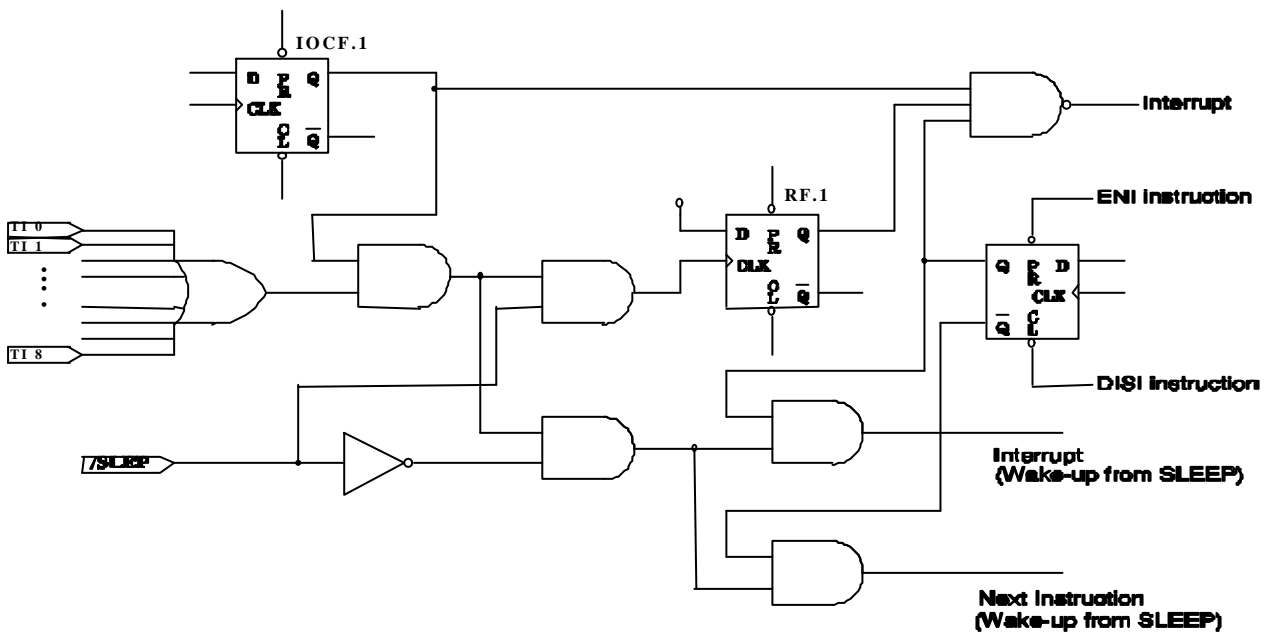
IOCF.1

D P R Q
CLK
C L $\overline{Q}$

Interrupt

RF.1

D P R Q
CLK
C L $\overline{Q}$

ENI instruction

Q P R D
CLK
$\overline{Q}$ C L

TI 0
TI 1
⋮
TI 8

DISI instruction

/SLEEP

Interrupt
(Wake-up from SLEEP)

Next instruction
(Wake-up from SLEEP)